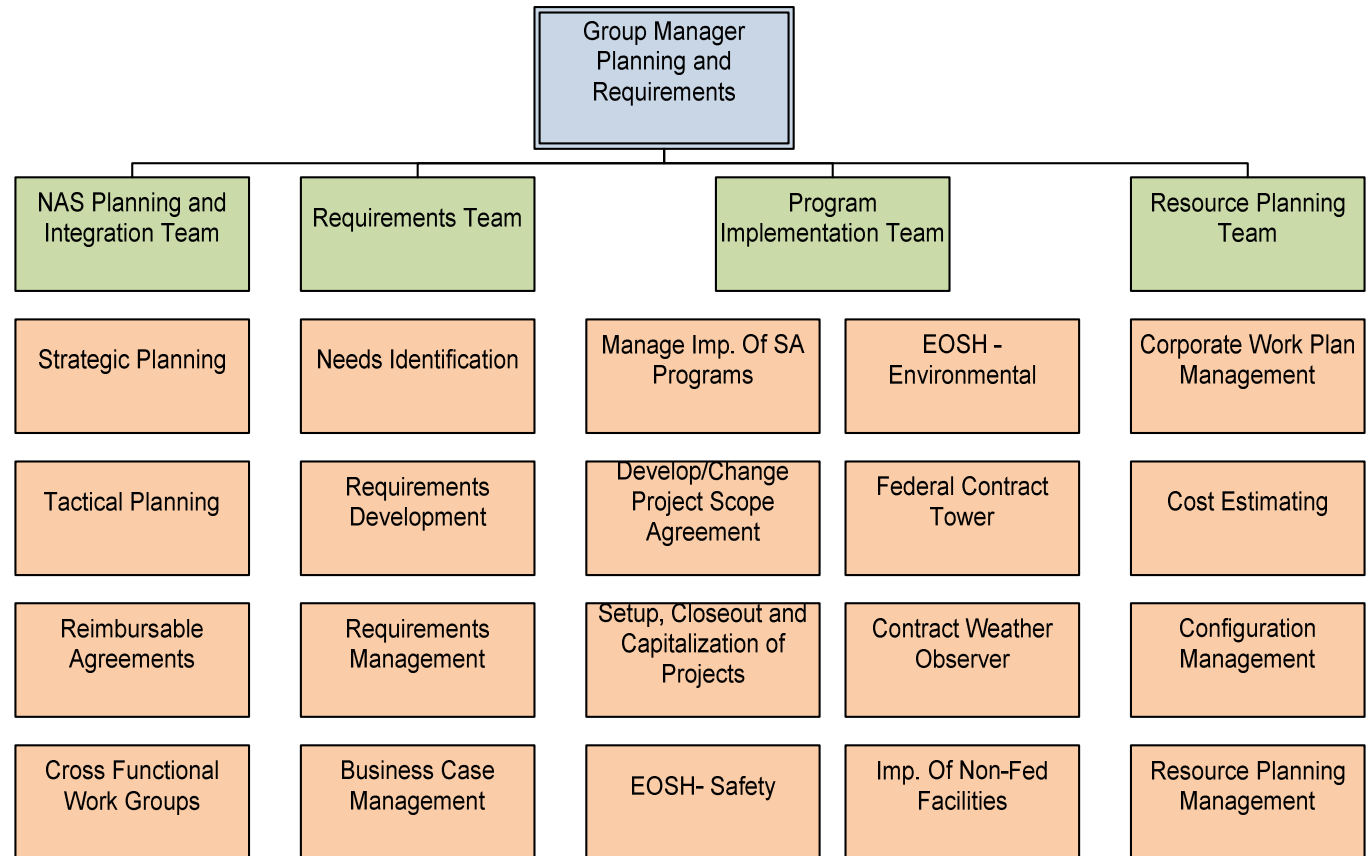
Group Manager Planning and Requirements

NAS Planning and Integration Team

Strategic Planning

Tactical Planning

Reimbursable Agreements

Cross Functional Work Groups

Requirements Team

Needs Identification

Requirements Development

Requirements Management

Business Case Management

Program Implementation Team

Manage Imp. Of SA Programs

Develop/Change Project Scope Agreement

Setup, Closeout and Capitalization of Projects

EOSH- Safety

EOSH - Environmental

Federal Contract Tower

Contract Weather Observer

Imp. Of Non-Fed Facilities

Resource Planning Team

Corporate Work Plan Management

Cost Estimating

Configuration Management

Resource Planning Management